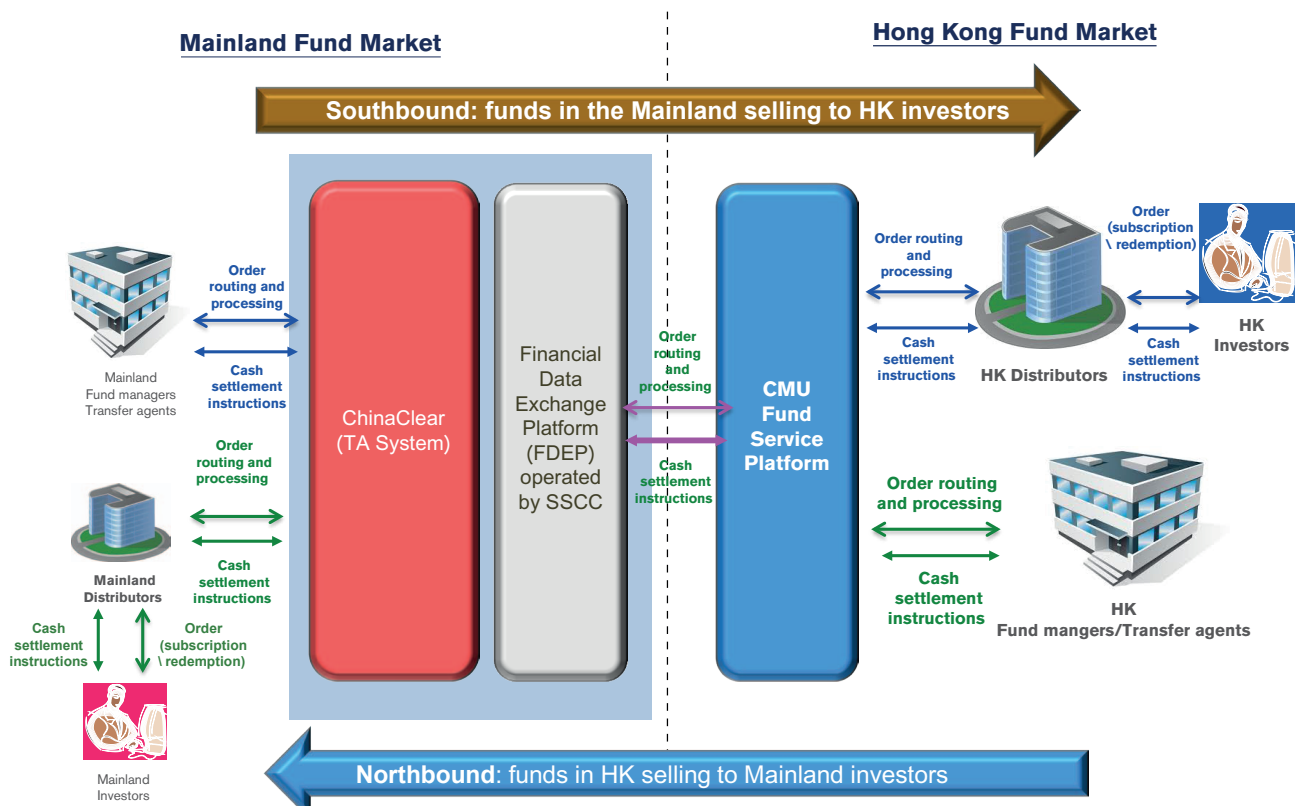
Mainland Fund Market

Hong Kong Fund Market

Southbound: funds in the Mainland selling to HK investors

Mainland Fund managers Transfer agents

Order routing and processing

Cash settlement instructions

ChinaClear (TA System)

Financial Data Exchange Platform (FDEP) operated by SSCC

Order routing and processing

Cash settlement instructions

CMU Fund Service Platform

Order routing and processing

Cash settlement instructions

HK Distributors

Order (subscription \ redemption)

Cash settlement instructions

HK Investors

Mainland Distributors

Order routing and processing

Cash settlement instructions

Cash settlement instructions

Order (subscription \ redemption)

Mainland Investors

Order routing and processing

Cash settlement instructions

HK Fund mangers/Transfer agents

Northbound: funds in HK selling to Mainland investors